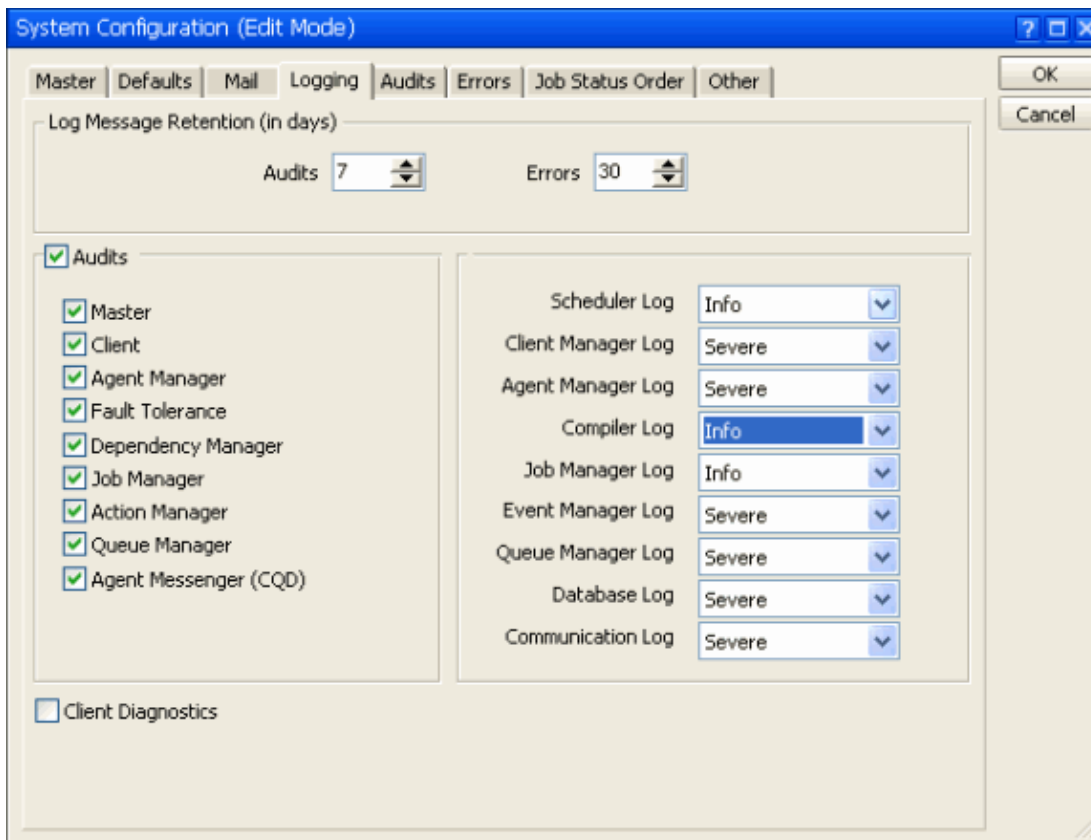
System Configuration (Edit Mode)

Master | Defaults | Mail | Logging | Audits | Errors | Job Status Order | Other

OK
Cancel

Log Message Retention (in days)

Audits 7
Errors 30

Audits

Master
Client
Agent Manager
Fault Tolerance
Dependency Manager
Job Manager
Action Manager
Queue Manager
Agent Messenger (CQD)

Scheduler Log Info
Client Manager Log Severe
Agent Manager Log Severe
Compiler Log Info
Job Manager Log Info
Event Manager Log Severe
Queue Manager Log Severe
Database Log Severe
Communication Log Severe

Client Diagnostics